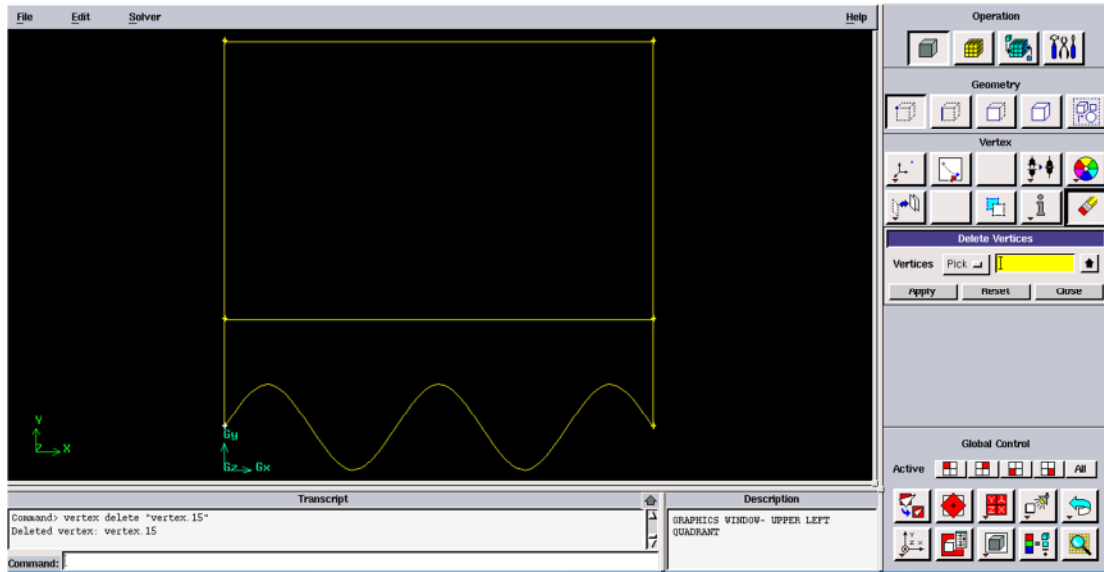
File Edit Solver Help

Y
X

Gy
Gz Gx

Operation

Geometry

Vertex

Delete Vertices

Vertices Pick

Apply Reset Close

Global Control

Active All

Transcript

Command> vertex delete "vertex.15"
Deleted vertex: vertex.15

Command:

Description

GRAPHICS WINDOW- UPPER LEFT QUADRANT